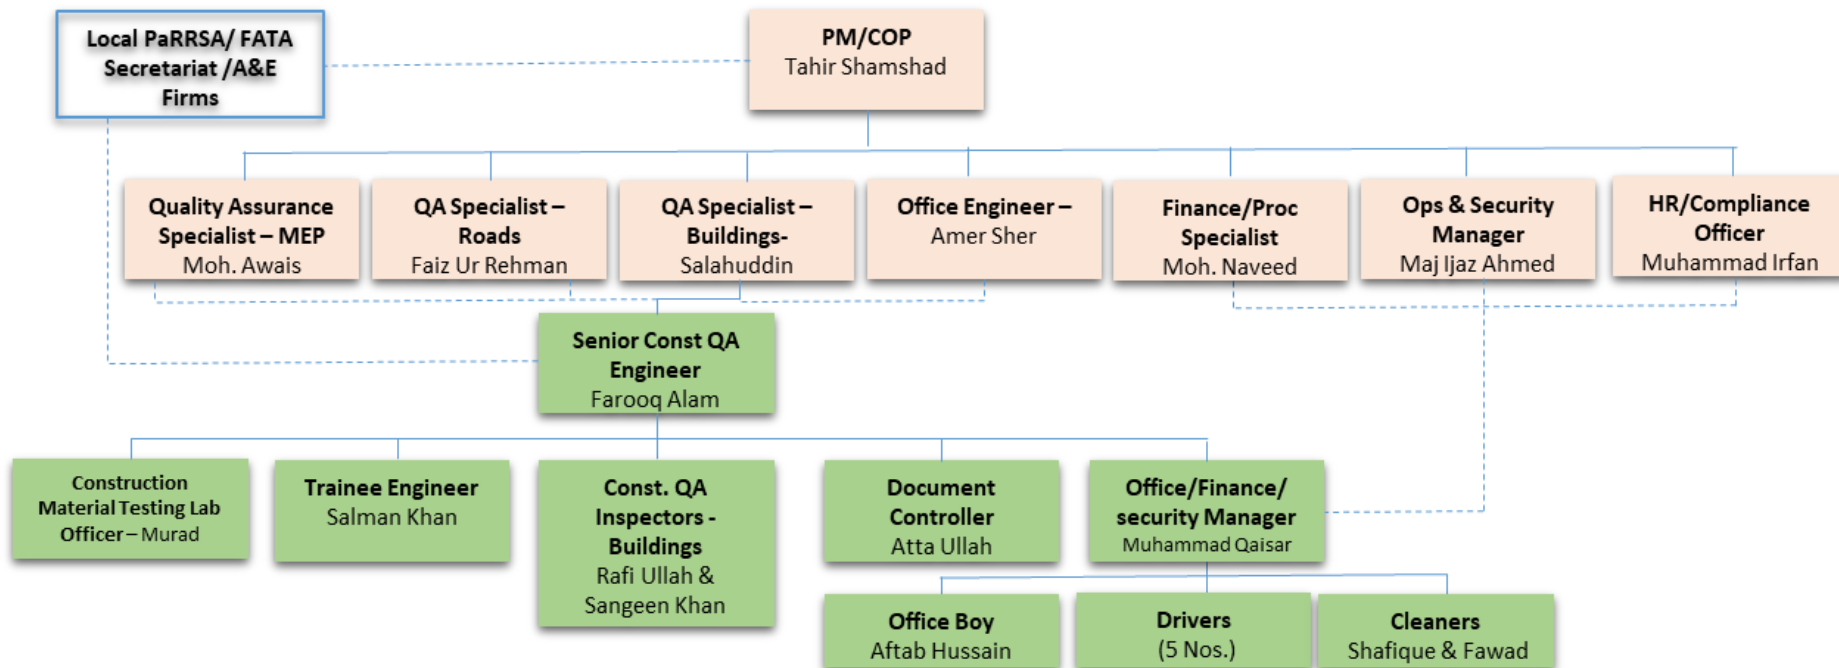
Local PaRRSA/ FATA Secretariat /A&E Firms

PM/COP
Tahir Shamshad

Quality Assurance Specialist – MEP
Moh. Awais

QA Specialist – Roads
Faiz Ur Rehman

QA Specialist – Buildings-
Salahuddin

Office Engineer –
Amer Sher

Finance/Proc Specialist
Moh. Naveed

Ops & Security Manager
Maj Ijaz Ahmed

HR/Compliance Officer
Muhammad Irfan

Senior Const QA Engineer
Farooq Alam

Construction Material Testing Lab Officer – Murad

Trainee Engineer
Salman Khan

Const. QA Inspectors - Buildings
Rafi Ullah & Sangeen Khan

Document Controller
Atta Ullah

Office/Finance/ security Manager
Muhammad Qaisar

Office Boy
Aftab Hussain

Drivers
(5 Nos.)

Cleaners
Shafique & Fawad